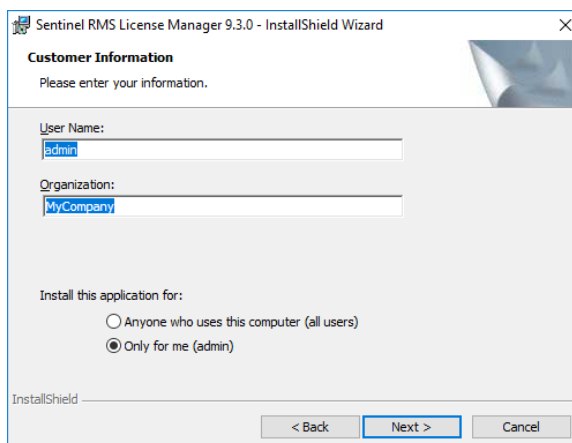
Sentinel RMS License Manager 9.3.0 - InstallShield Wizard

Customer Information

Please enter your information.

User Name:

admin

Organization:

MyCompany

Install this application for:

Anyone who uses this computer (all users)

Only for me (admin)

InstallShield

< Back

Next >

Cancel